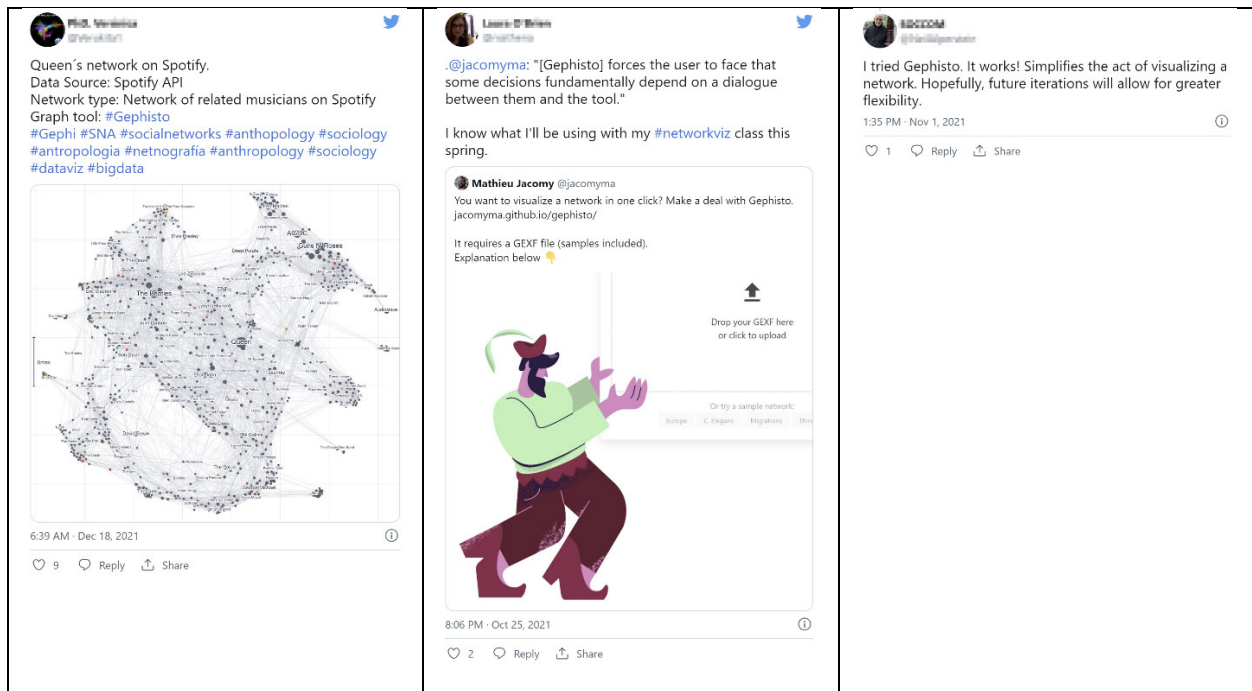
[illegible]
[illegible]

Queen´s network on Spotify.
Data Source: Spotify API
Network type: Network of related musicians on Spotify
Graph tool: #Gephisto
#Gephi #SNA #socialnetworks #anthopology #sociology #antropologia #netnografia #anthropology #sociology #dataviz #bigdata

Guns N' Roses
The Beatles
Queen

6:39 AM · Dec 18, 2021

9 Reply Share

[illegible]
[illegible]

.@jacomyma: "[Gephisto] forces the user to face that some decisions fundamentally depend on a dialogue between them and the tool."

I know what I'll be using with my #networkviz class this spring.

Mathieu Jacomy @jacomyma
You want to visualize a network in one click? Make a deal with Gephisto. jacomyma.github.io/gephisto/

It requires a GEXF file (samples included).
Explanation below 👇

Drop your GEXF here or click to upload

Or try a sample network:
Europe C. Elegans Migrations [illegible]

8:06 PM · Oct 25, 2021

2 Reply Share

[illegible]
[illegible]

I tried Gephisto. It works! Simplifies the act of visualizing a network. Hopefully, future iterations will allow for greater flexibility.

1:35 PM · Nov 1, 2021

1 Reply Share